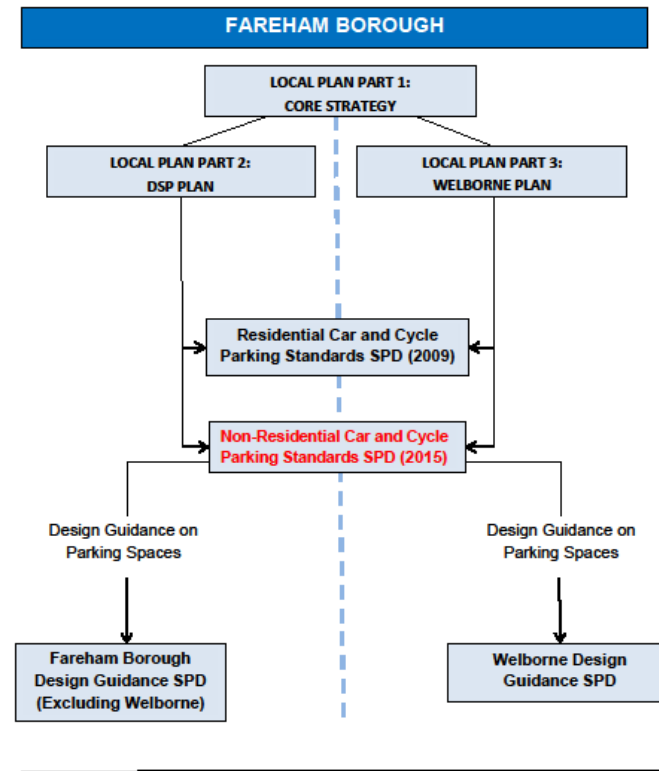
FAREHAM BOROUGH

LOCAL PLAN PART 1:
CORE STRATEGY

LOCAL PLAN PART 2:
DSP PLAN

LOCAL PLAN PART 3:
WELBORNE PLAN

Residential Car and Cycle Parking Standards SPD (2009)

Non-Residential Car and Cycle Parking Standards SPD (2015)

Design Guidance on Parking Spaces

Design Guidance on Parking Spaces

Fareham Borough Design Guidance SPD (Excluding Welborne)

Welborne Design Guidance SPD